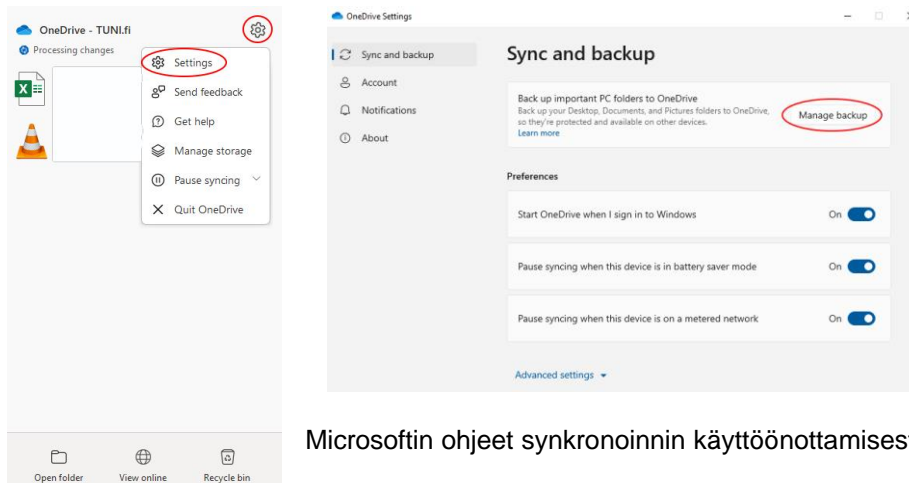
OneDrive - TUNI.fi
Processing changes

Settings
Send feedback
Get help
Manage storage
Pause syncing
Quit OneDrive

Open folder
View online
Recycle bin

OneDrive Settings

Sync and backup
Account
Notifications
About

Sync and backup

Back up important PC folders to OneDrive
Back up your Desktop, Documents, and Pictures folders to OneDrive, so they're protected and available on other devices.
Learn more

Manage backup

Preferences

Start OneDrive when I sign in to Windows
On

Pause syncing when this device is in battery saver mode
On

Pause syncing when this device is on a metered network
On

Advanced settings

Microsoftin ohjeet synkronoinnin käyttöönottamises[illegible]